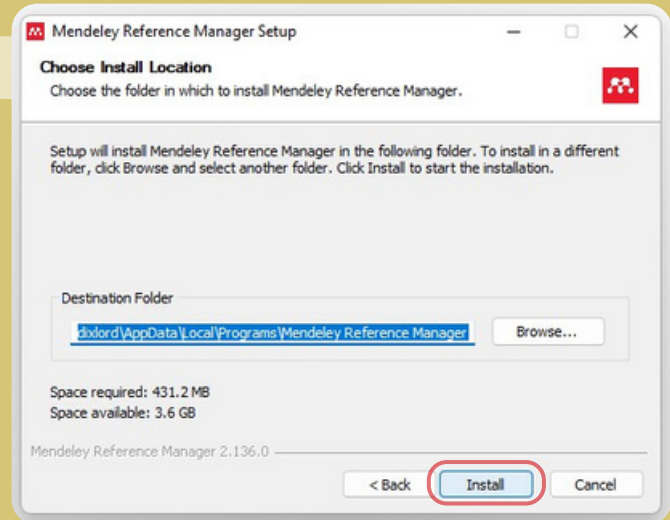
Mendeley Reference Manager Setup

Choose Install Location

Choose the folder in which to install Mendeley Reference Manager.

Setup will install Mendeley Reference Manager in the following folder. To install in a different folder, click Browse and select another folder. Click Install to start the installation.

Destination Folder

dixlord\AppData\Local\Programs\Mendeley Reference Manager

Browse...

Space required: 431.2 MB
Space available: 3.6 GB

Mendeley Reference Manager 2.136.0

< Back

Install

Cancel